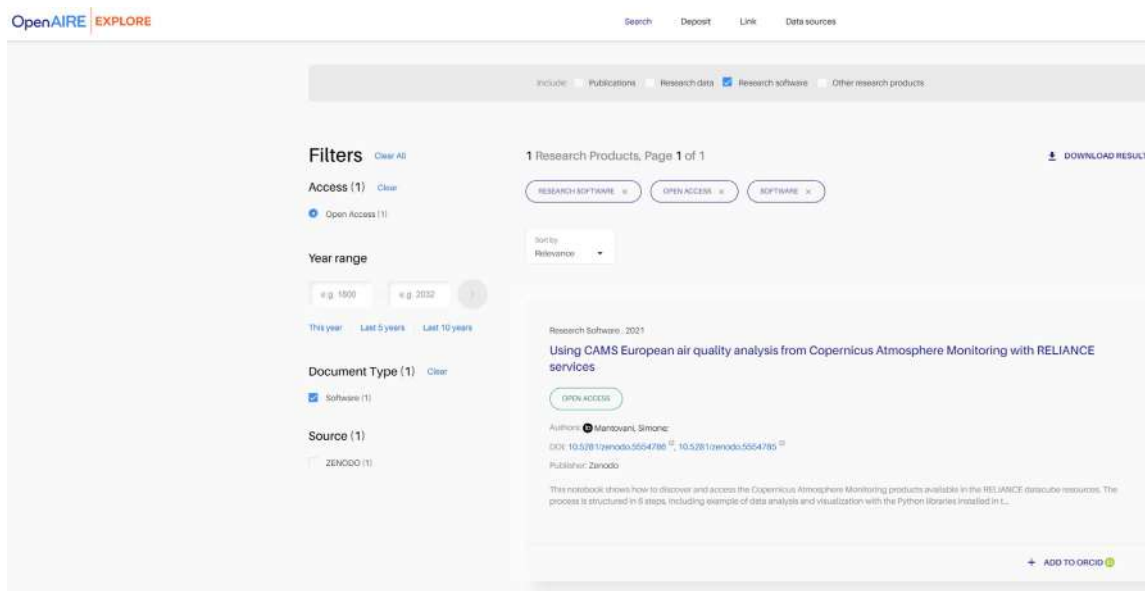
OpenAIRE EXPLORE

Search Deposit Link Data sources

Include: Publications Research data Research software Other research products

Filters Clear All

Access (1) Clear

Open Access (1)

Year range

e.g. 1800 e.g. 2032

This year Last 5 years Last 10 years

Document Type (1) Clear

Software (1)

Source (1)

ZENODO (1)

1 Research Products, Page 1 of 1

DOWNLOAD RESULT

RESEARCH SOFTWARE × OPEN ACCESS × SOFTWARE ×

Sort by
Relevance

Research Software . 2021

Using CAMS European air quality analysis from Copernicus Atmosphere Monitoring with RELIANCE services

OPEN ACCESS

Authors: Mantovani, Simone;

DOI: 10.5281/zenodo.5554786, 10.5281/zenodo.5554785

Publisher: Zenodo

This notebook shows how to discover and access the Copernicus Atmosphere Monitoring products available in the RELIANCE datacube resources. The process is structured in 6 steps, including example of data analysis and visualization with the Python libraries installed in t...

+ ADD TO ORCID